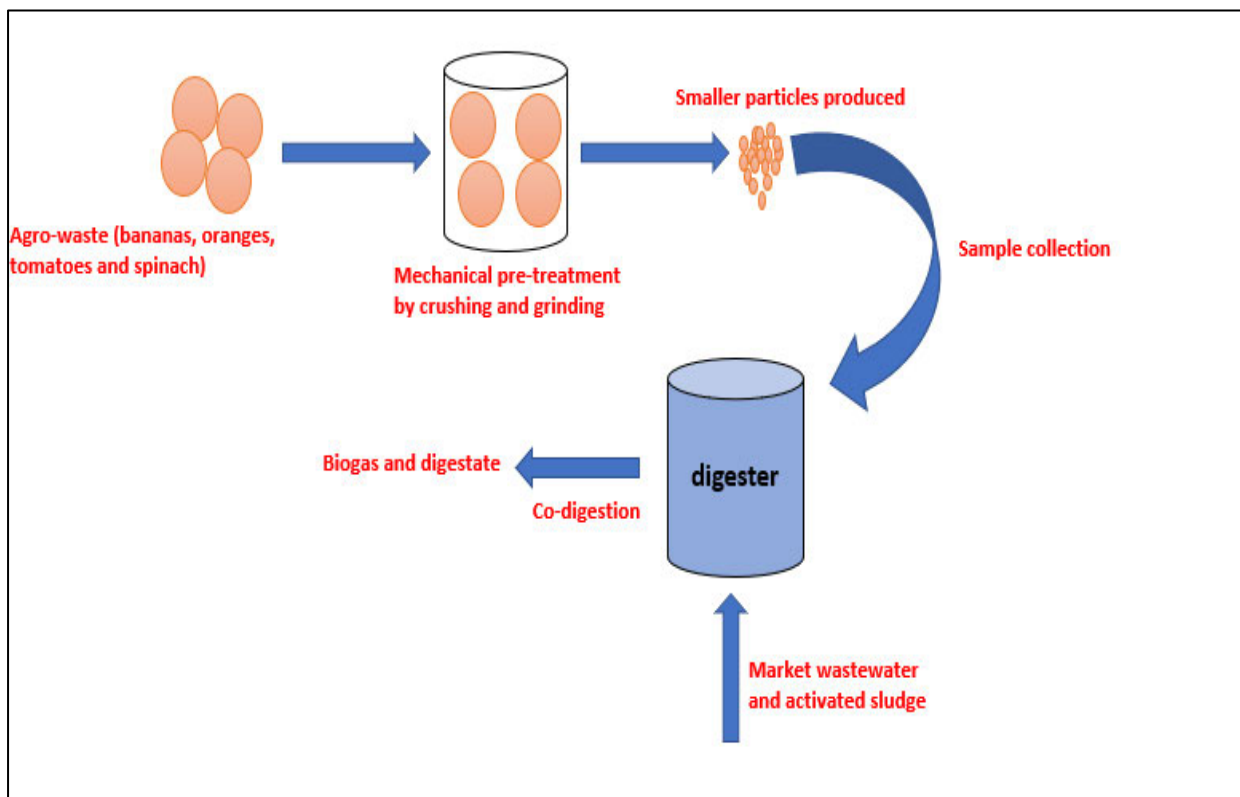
Agro-waste (bananas, oranges, tomatoes and spinach)

Mechanical pre-treatment by crushing and grinding

Smaller particles produced

Sample collection

digester

Biogas and digestate

Co-digestion

Market wastewater and activated sludge